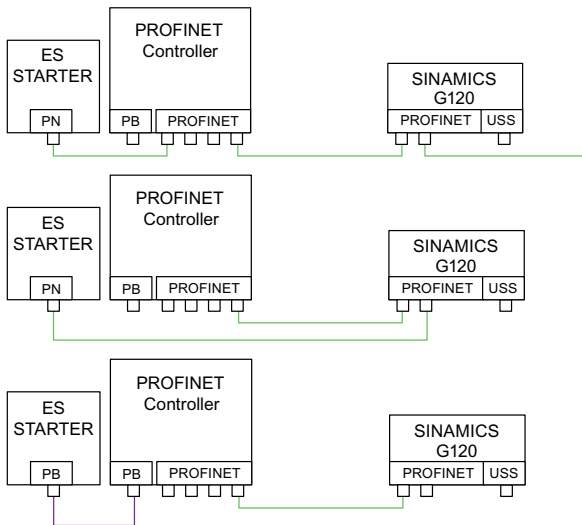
ES STARTER

PN

PROFINET Controller

PB

PROFINET

SINAMICS G120

PROFINET

USS

ES STARTER

PN

PROFINET Controller

PB

PROFINET

SINAMICS G120

PROFINET

USS

ES STARTER

PB

PROFINET Controller

PB

PROFINET

SINAMICS G120

PROFINET

USS